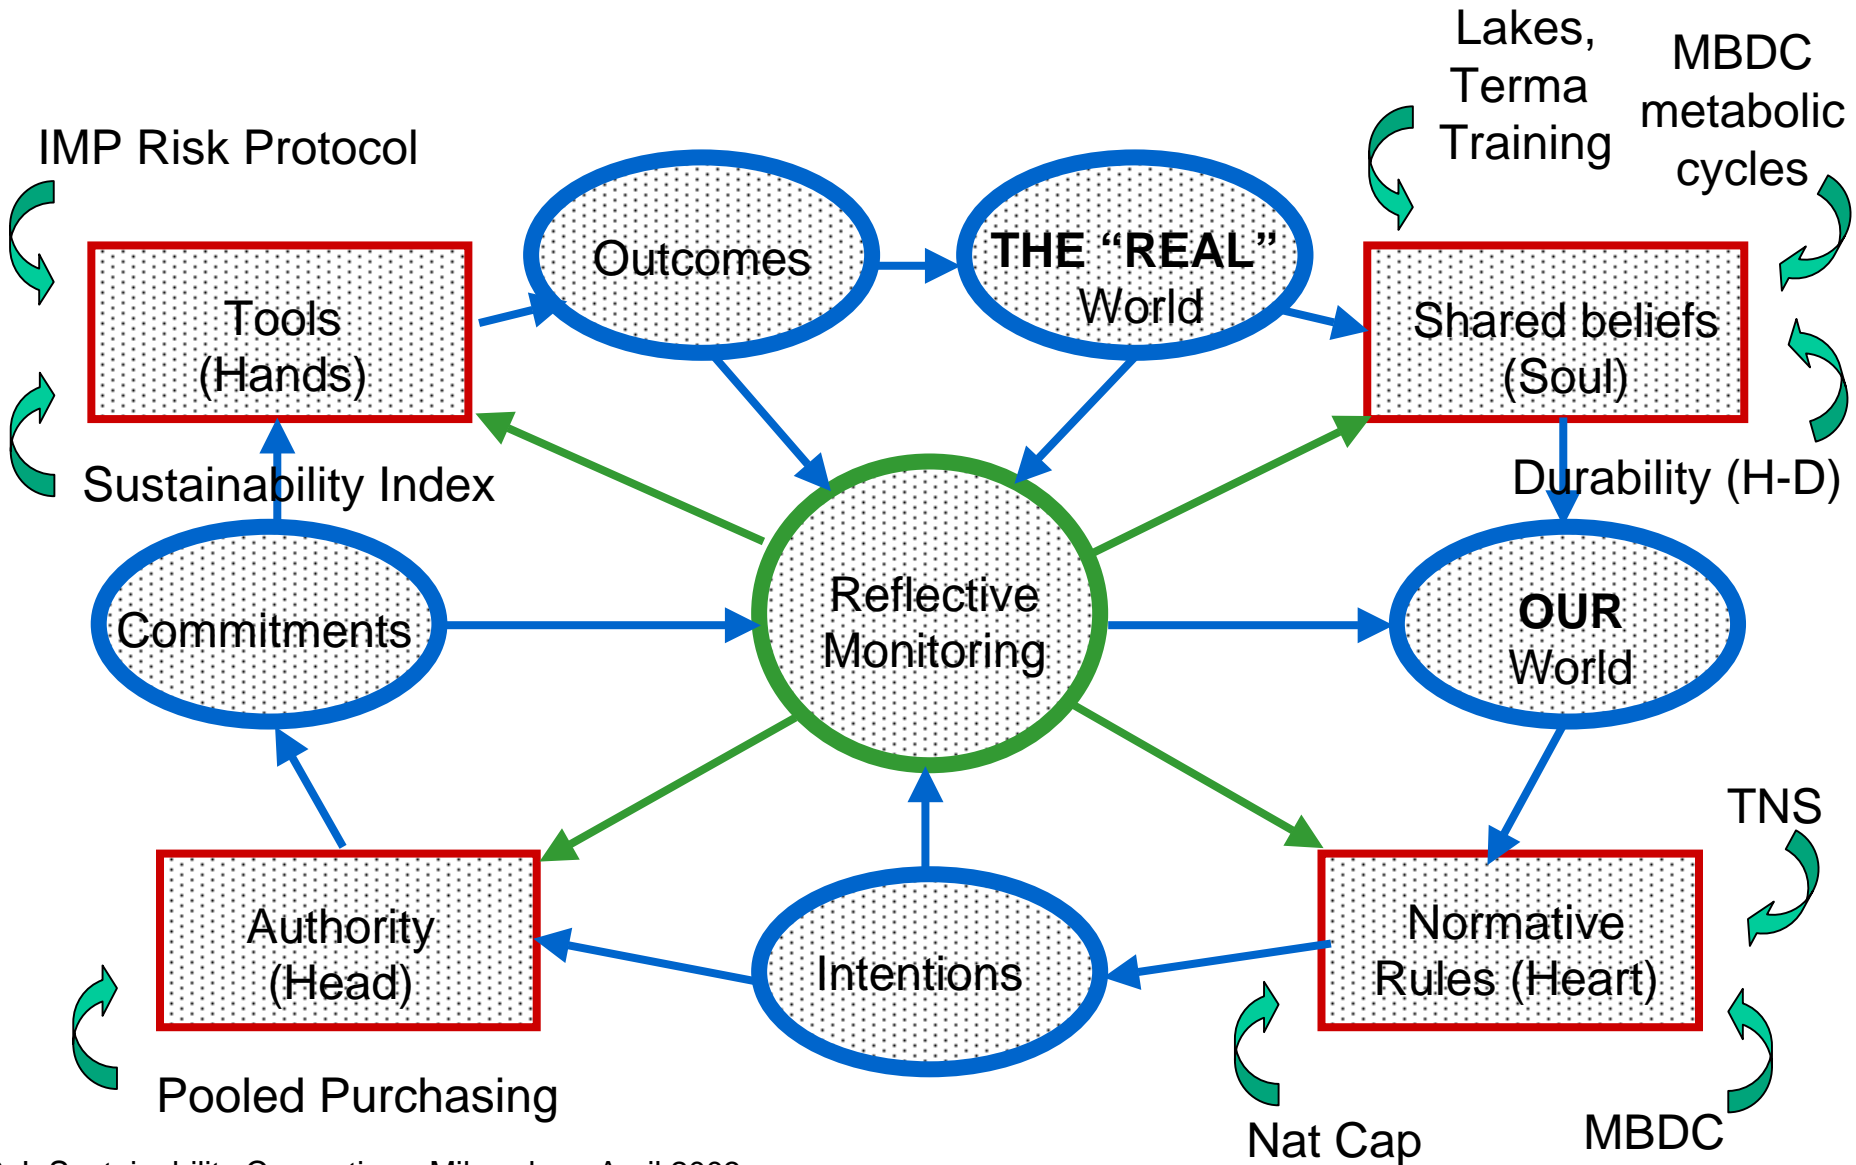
IMP Risk Protocol

Tools (Hands)

Outcomes

THE "REAL" World

Lakes, Terma Training

MBDC metabolic cycles

Shared beliefs (Soul)

Sustainability Index

Durability (H-D)

Commitments

Reflective Monitoring

OUR World

TNS

Authority (Head)

Intentions

Normative Rules (Heart)

Pooled Purchasing

Nat Cap

MBDC

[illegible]